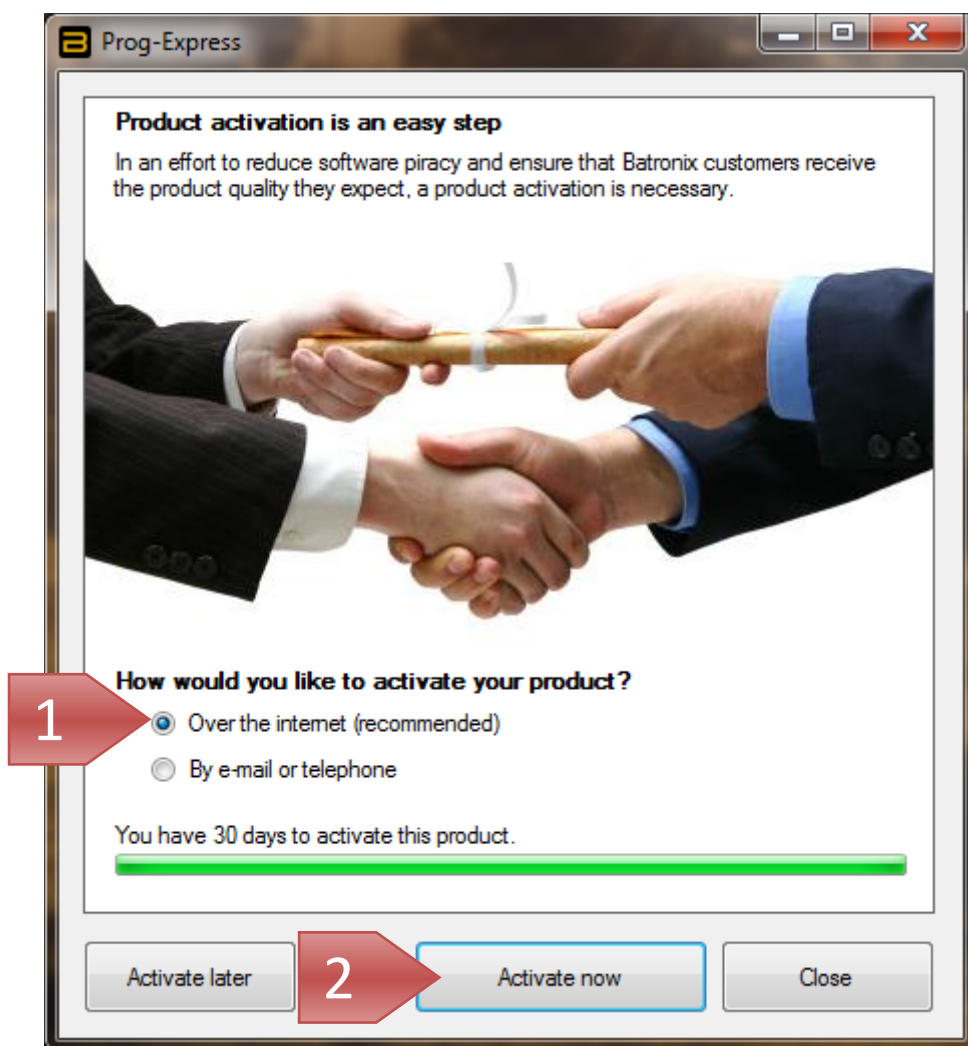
Prog-Express

Product activation is an easy step

In an effort to reduce software piracy and ensure that Batronix customers receive the product quality they expect, a product activation is necessary.

How would you like to activate your product?

1

Over the internet (recommended)

By e-mail or telephone

You have 30 days to activate this product.

Activate later

2

Activate now

Close